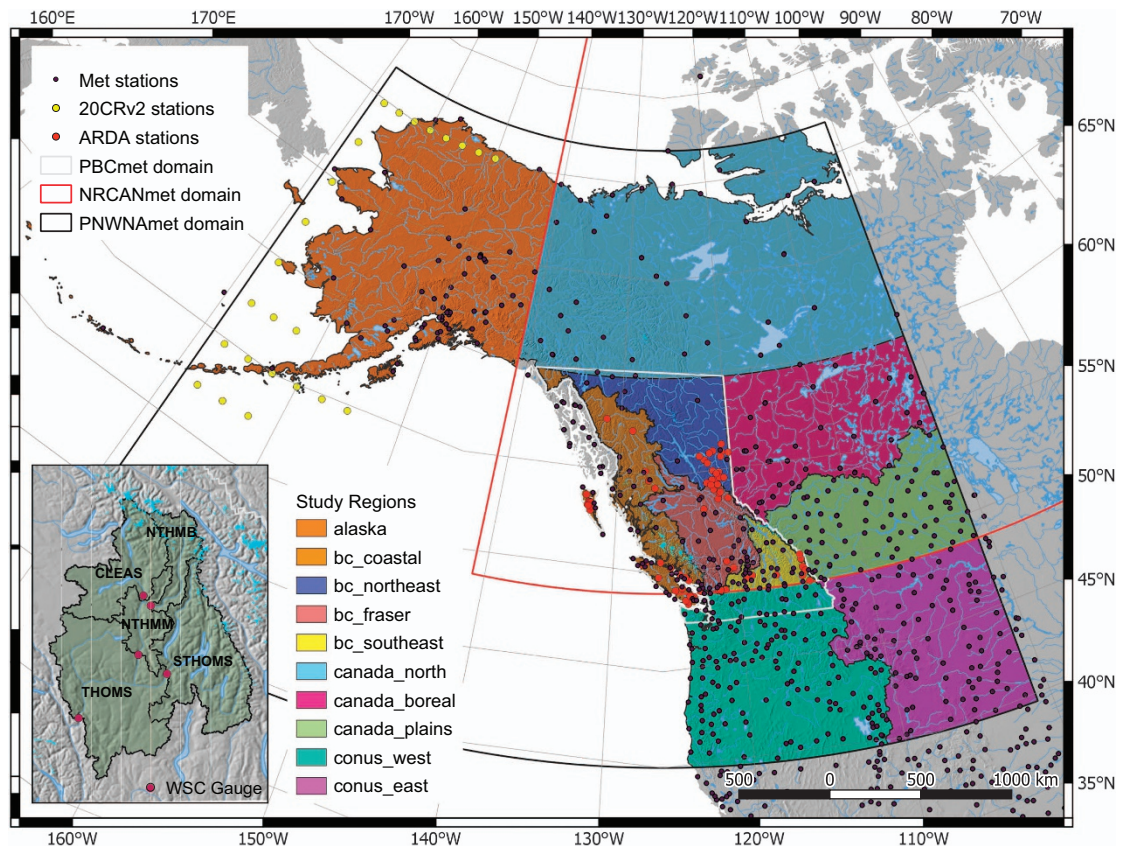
160°E 170°E 170°W 160°W 150°W 140°W 130°W 120°W 110°W 100°W 90°W 80°W 70°W

Met stations
20CRv2 stations
ARDA stations
PBCmet domain
NRCANmet domain
PNWNAmet domain

65°N
60°N
55°N
50°N
45°N
40°N
35°N

NTHMB
CLEAS
NTHMM
STHOMS
THOMS
WSC Gauge

Study Regions
alaska
bc_coastal
bc_northeast
bc_fraser
bc_southeast
canada_north
canada_boreal
canada_plains
conus_west
conus_east

500 0 500 1000 km

160°W 150°W 140°W 130°W 120°W 110°W